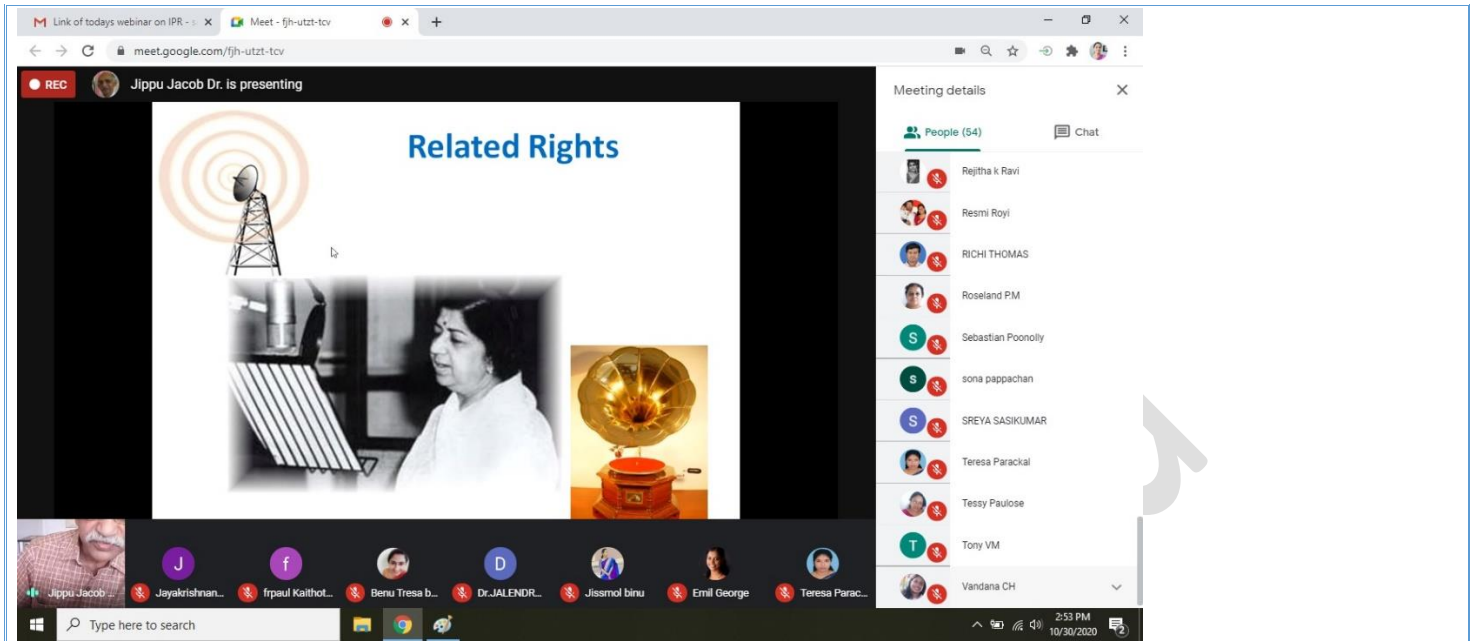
M Link of todays webinar on IPR - × Meet - fjh-utzt-tcv × +

meet.google.com/fjh-utzt-tcv

REC Jippu Jacob Dr. is presenting

Related Rights

Meeting details

People (54) Chat

Rejitha k Ravi

Resmi Royi

RICHI THOMAS

Roseland P.M

Sebastian Poonolly

sona pappachan

SREYA SASIKUMAR

Teresa Parackal

Tessy Paulose

Tony VM

Vandana CH

J f D

Jippu Jacob ... Jayakrishnan... frpaul Kaithot... Benu Tresa b... Dr.JALENDR... Jissmol binu Emil George Teresa Parac...

Type here to search

2:53 PM 10/30/2020 2